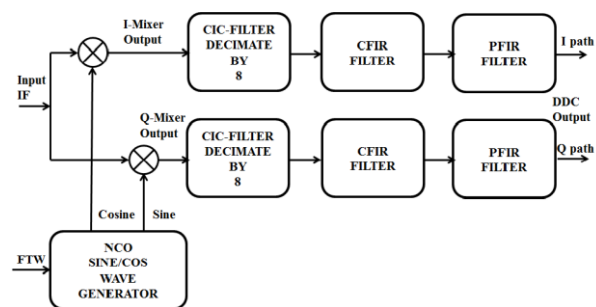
I-Mixer Output

CIC-FILTER DECIMATE BY 8

CFIR FILTER

PFIR FILTER

I path

Input IF

DDC Output

Q-Mixer Output

CIC-FILTER DECIMATE BY 8

CFIR FILTER

PFIR FILTER

Q path

Cosine

Sine

FTW

NCO SINE/COS WAVE GENERATOR